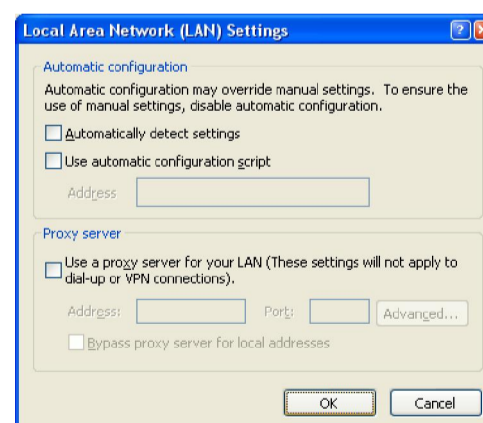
Local Area Network (LAN) Settings

Automatic configuration

Automatic configuration may override manual settings. To ensure the use of manual settings, disable automatic configuration.

Automatically detect settings

Use automatic configuration script

Address

Proxy server

Use a proxy server for your LAN (These settings will not apply to dial-up or VPN connections).

Address: Port: Advanced...

Bypass proxy server for local addresses

OK Cancel